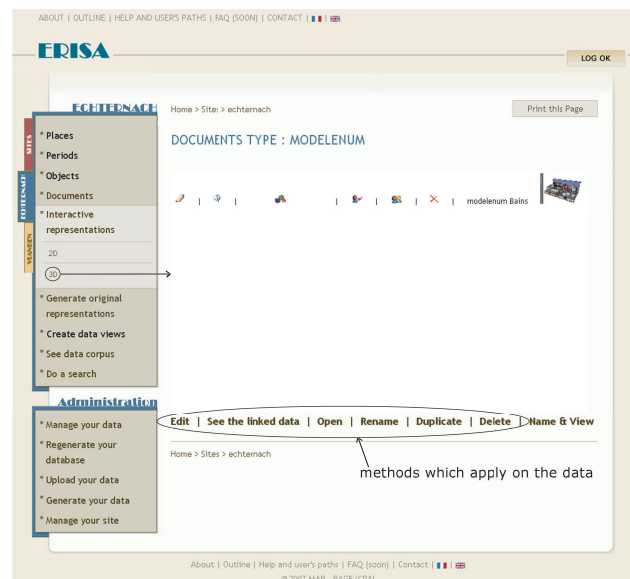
ABOUT | OUTLINE | HELP AND USER'S PATHS | FAQ (SOON) | CONTACT |

ERISA

LOG OK

SITES

ECHTERNACH

VIANDEN

ECHTERNACH

Home > Site: > echternach

Print this Page

DOCUMENTS TYPE : MODELENUM

* Places
* Periods
* Objects
* Documents
* Interactive representations

20

3D

* Generate original representations
* Create data views
* See data corpus
* Do a search

| | | | | modelenum Bains

Administration

* Manage your data
* Regenerate your database
* Upload your data
* Generate your data
* Manage your site

Edit | See the linked data | Open | Rename | Duplicate | Delete | Name & View

Home > Sites > echternach

methods which apply on the data

About | Outline | Help and user's paths | FAQ (soon) | Contact |

© 2007 MAP - PAGE/CRAI